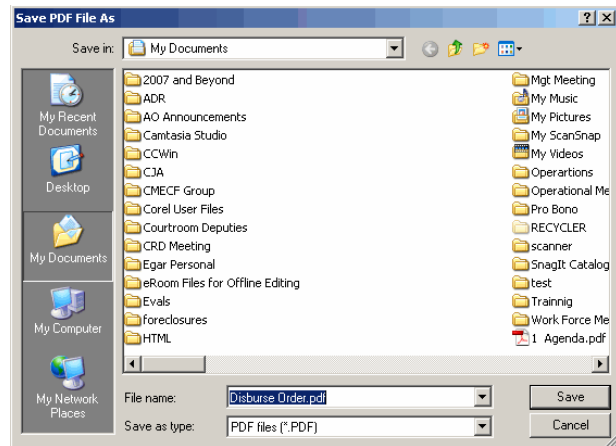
Save PDF File As

?

X

Save in: My Documents

My Recent Documents

Desktop

My Documents

My Computer

My Network Places

2007 and Beyond
ADR
AO Announcements
Camtasia Studio
CCWin
CJA
CMECF Group
Corel User Files
Courtroom Deputies
CRD Meeting
Egar Personal
eRoom Files for Offline Editing
Evals
foreclosures
HTML

Mgt Meeting
My Music
My Pictures
My ScanSnap
My Videos
Operations
Operational Me
Pro Bono
RECYCLER
scanner
SnagIt Catalog
test
Trainnig
Work Force Me
1 Agenda.pdf

File name: Disburse Order.pdf

Save as type: PDF files (*.PDF)

Save

Cancel